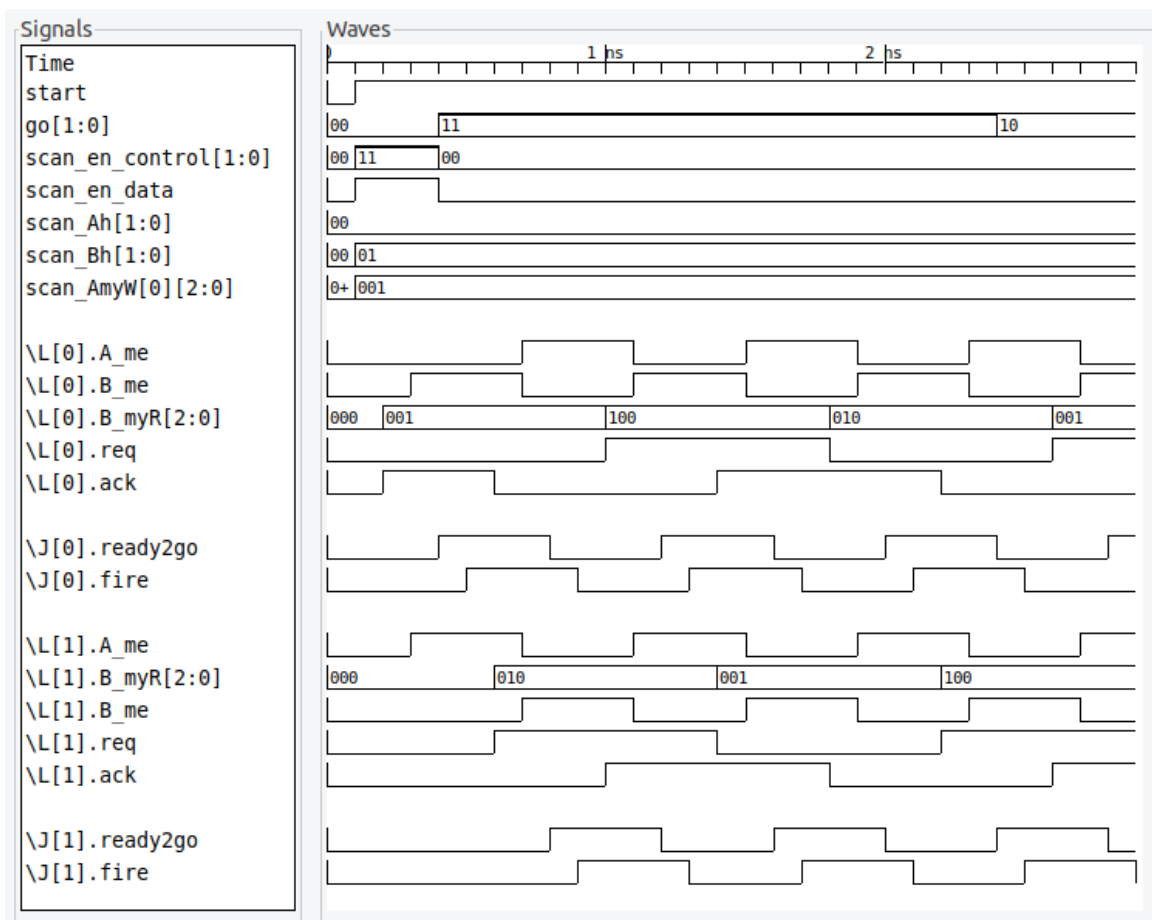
Signals

Time
start
go[1:0]
scan_en_control[1:0]
scan_en_data
scan_Ah[1:0]
scan_Bh[1:0]
scan_AmyW[0][2:0]

\L[0].A_me
\L[0].B_me
\L[0].B_myR[2:0]
\L[0].req
\L[0].ack

\J[0].ready2go
\J[0].fire

\L[1].A_me
\L[1].B_myR[2:0]
\L[1].B_me
\L[1].req
\L[1].ack

\J[1].ready2go
\J[1].fire

Waves

0 1 ns 2 ns

00 11 10
00 11 00
00
00 01
0+ 001

000 001 100 010 001

000 010 001 100